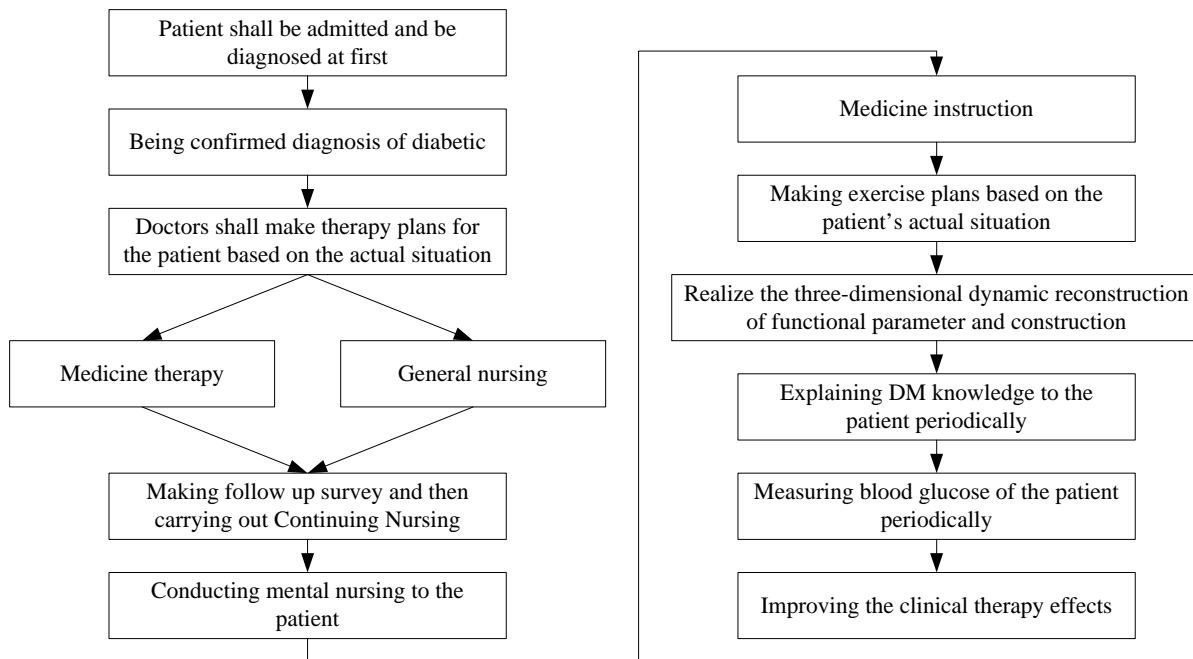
Patient shall be admitted and be diagnosed at first

Being confirmed diagnosis of diabetic

Doctors shall make therapy plans for the patient based on the actual situation

Medicine therapy

General nursing

Making follow up survey and then carrying out Continuing Nursing

Conducting mental nursing to the patient

Medicine instruction

Making exercise plans based on the patient’s actual situation

Realize the three-dimensional dynamic reconstruction of functional parameter and construction

Explaining DM knowledge to the patient periodically

Measuring blood glucose of the patient periodically

Improving the clinical therapy effects